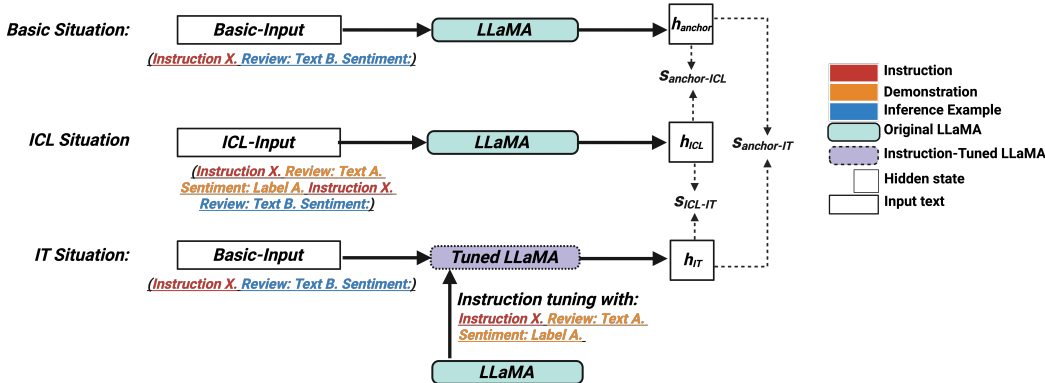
Basic Situation:

Basic-Input

(Instruction X. Review: Text B. Sentiment:)

LLaMA

$h_{anchor}$

$s_{anchor\text{-}ICL}$

ICL Situation

ICL-Input

(Instruction X. Review: Text A. Sentiment: Label A. Instruction X. Review: Text B. Sentiment:)

LLaMA

$h_{ICL}$

$s_{anchor\text{-}IT}$

$s_{ICL\text{-}IT}$

IT Situation:

Basic-Input

(Instruction X. Review: Text B. Sentiment:)

Tuned LLaMA

$h_{IT}$

Instruction tuning with:
Instruction X. Review: Text A. Sentiment: Label A.

LLaMA

Instruction
Demonstration
Inference Example
Original LLaMA
Instruction-Tuned LLaMA
Hidden state
Input text